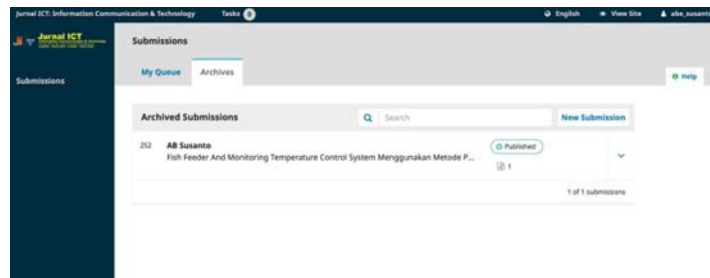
Jurnal ICT: Information Communication & Technology Tasks 0 English View Site abe_susanto

Jurnal ICT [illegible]

Submissions

Submissions

My Queue Archives

Help

Archived Submissions Search New Submission

252 AB Susanto
Fish Feeder And Monitoring Temperature Control System Menggunakan Metode P...

Published
1

1 of 1 submissions